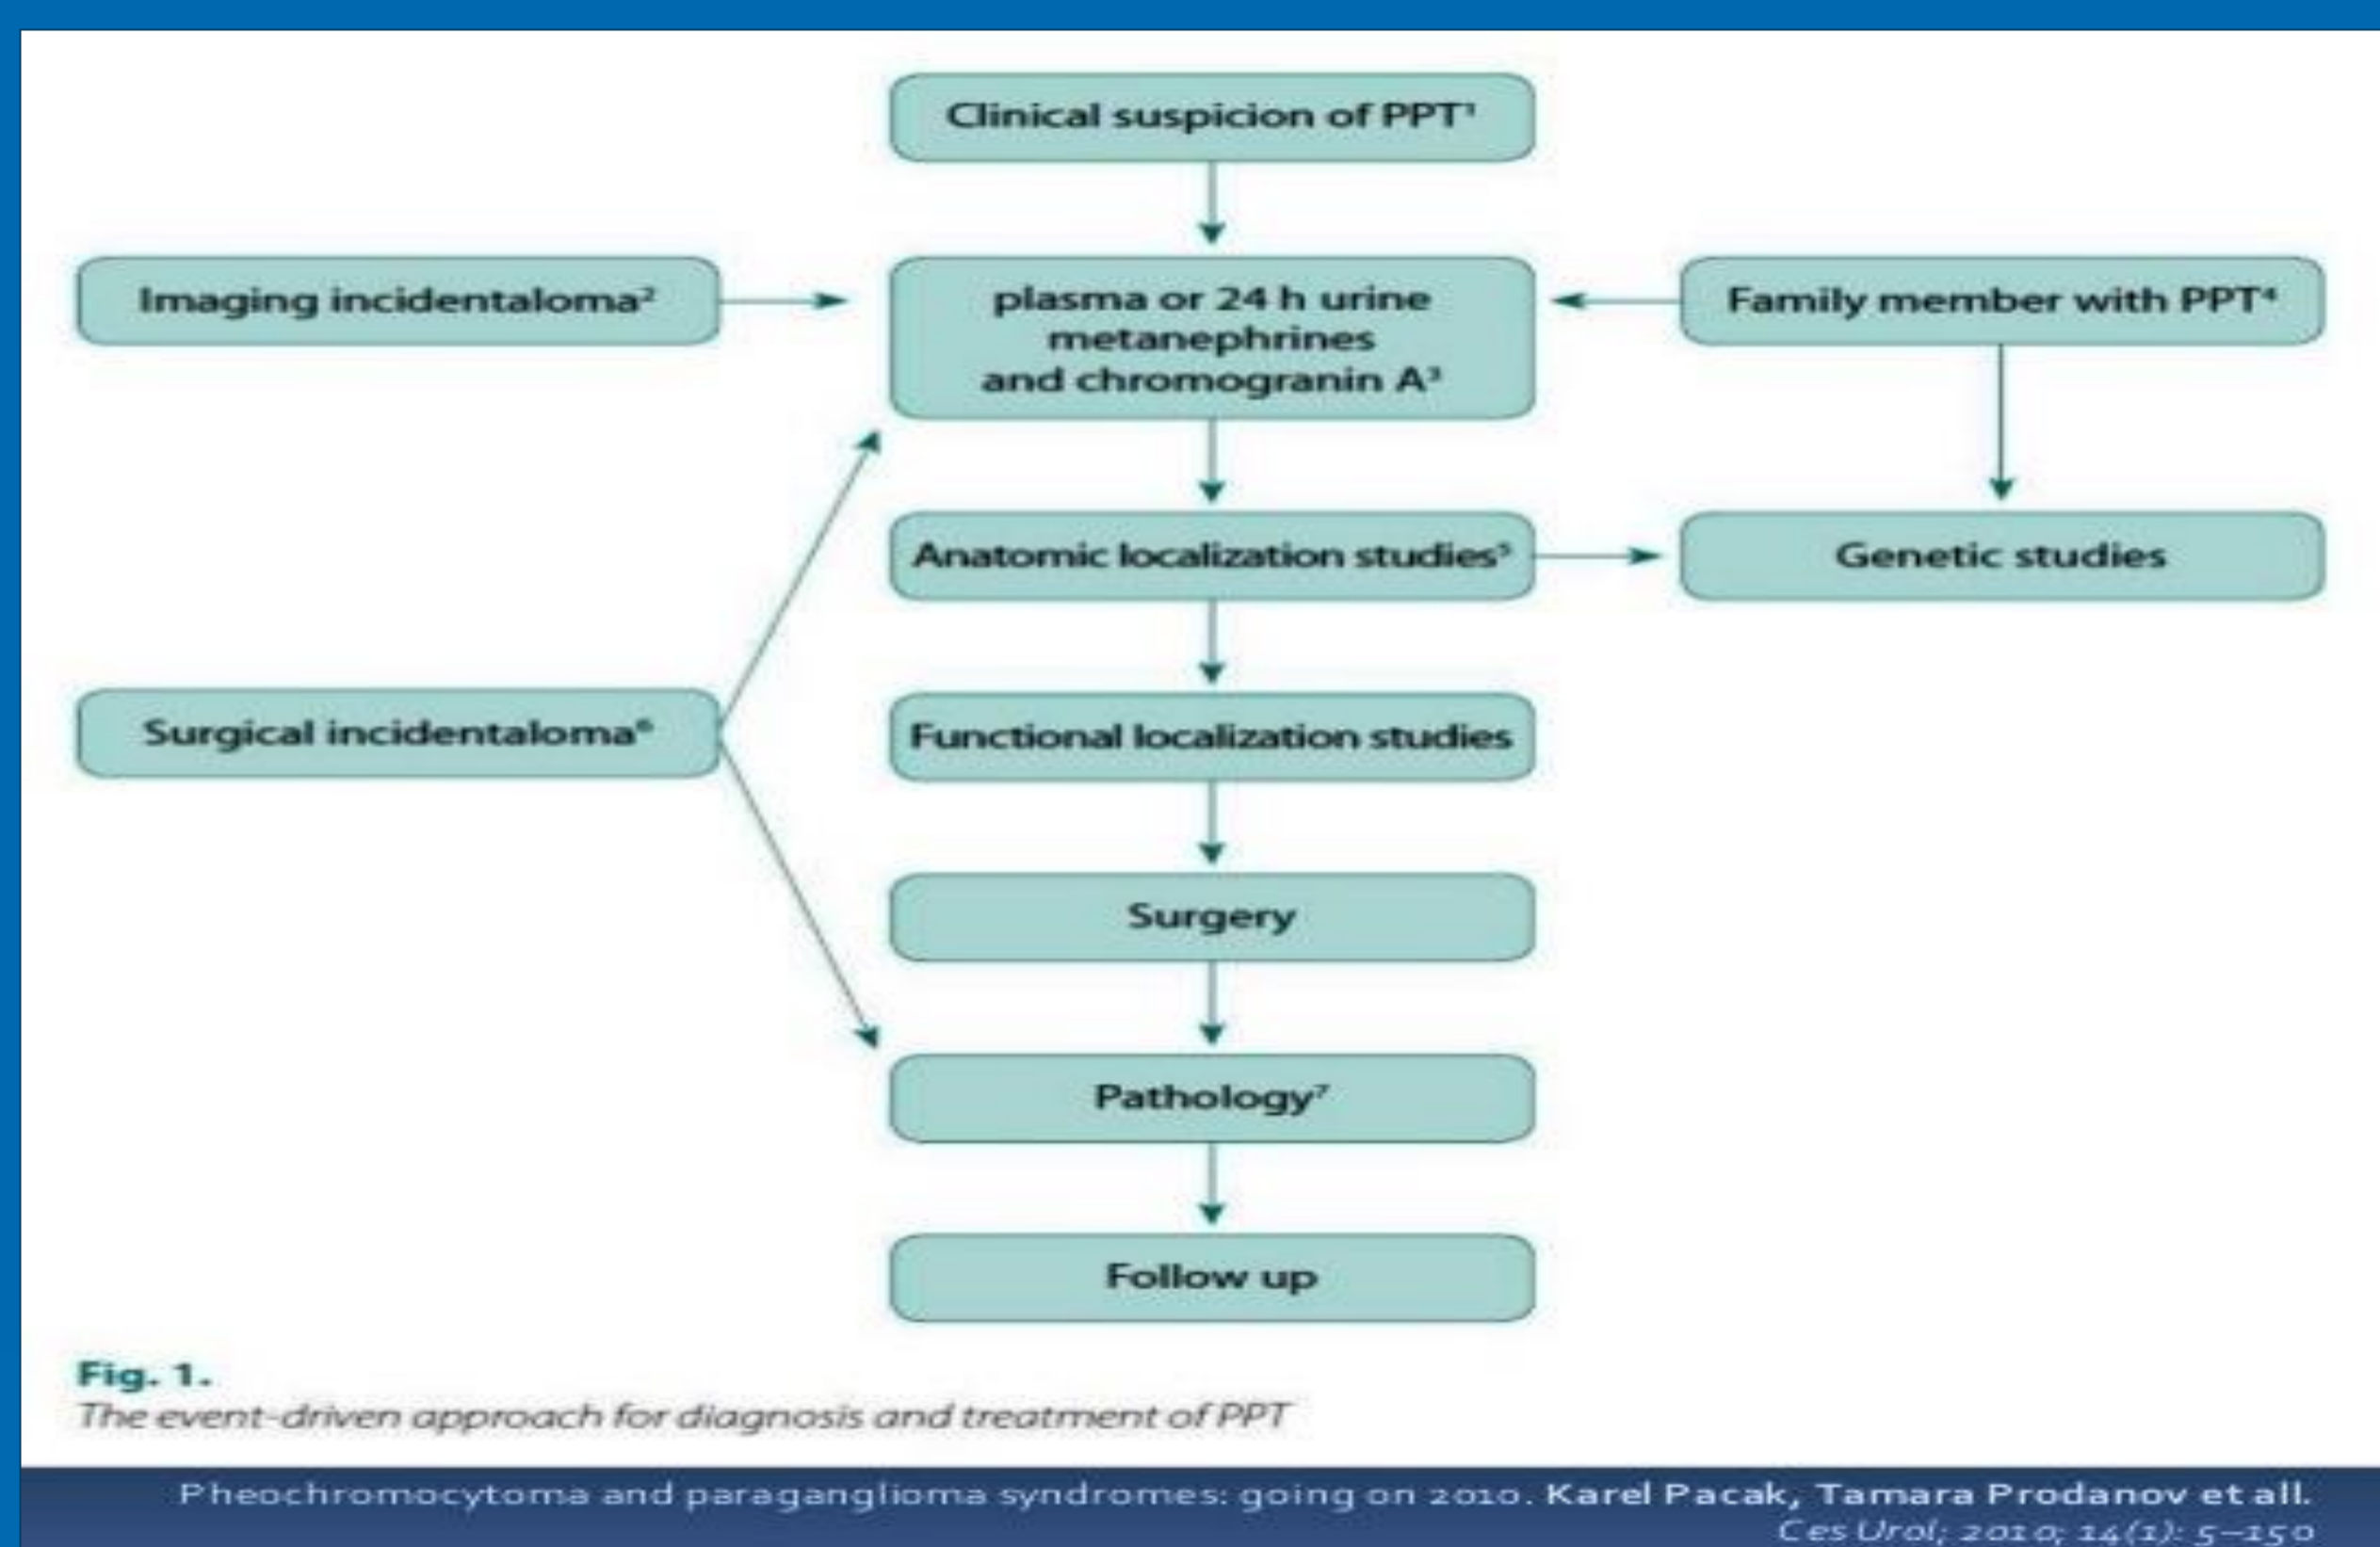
Clinical suspicion of PPT$^1$

Imaging incidentaloma$^2$

plasma or 24 h urine metanephrines and chromogranin A$^3$

Family member with PPT$^4$

Anatomic localization studies$^5$

Genetic studies

Surgical incidentaloma$^6$

Functional localization studies

Surgery

Pathology$^7$

Follow up

Fig. 1.
The event-driven approach for diagnosis and treatment of PPT

Pheochromocytoma and paraganglioma syndromes: going on 2010. Karel Pacak, Tamara Prodanov et all.
Ces Urol; 2010; 14(1): 5–150